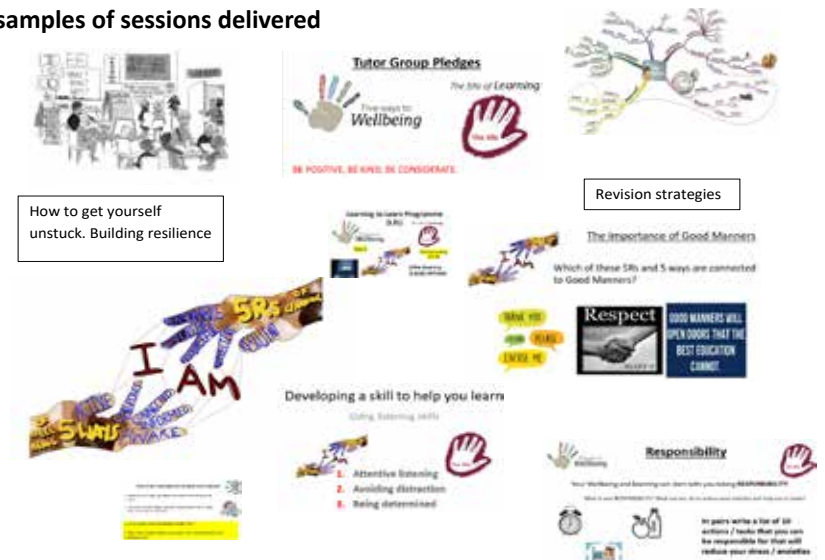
samples of sessions delivered

Tutor Group Pledges

Five ways to Wellbeing

The 5Rs of Learning

the 5Rs

BE POSITIVE, BE KIND, BE CONSIDERATE.

Revision strategies

How to get yourself unstuck. Building resilience

Learning to Learn Programme

The importance of Good Manners

Which of these 5Rs and 5 ways are connected to Good Manners?

THANK YOU

PLEASE

EXCUSE ME

Respect

GOOD MANNERS WILL OPEN DOORS THAT THE BEST EDUCATION CANNOT.

I AM

5Rs

5 WAYS

Developing a skill to help you learn

Using listening skills

1. Attentive listening
2. Avoiding distraction
3. Being determined

Responsibility

In pairs write a list of 10 actions / tasks that you can be responsible for that will reduce your stress / anxieties